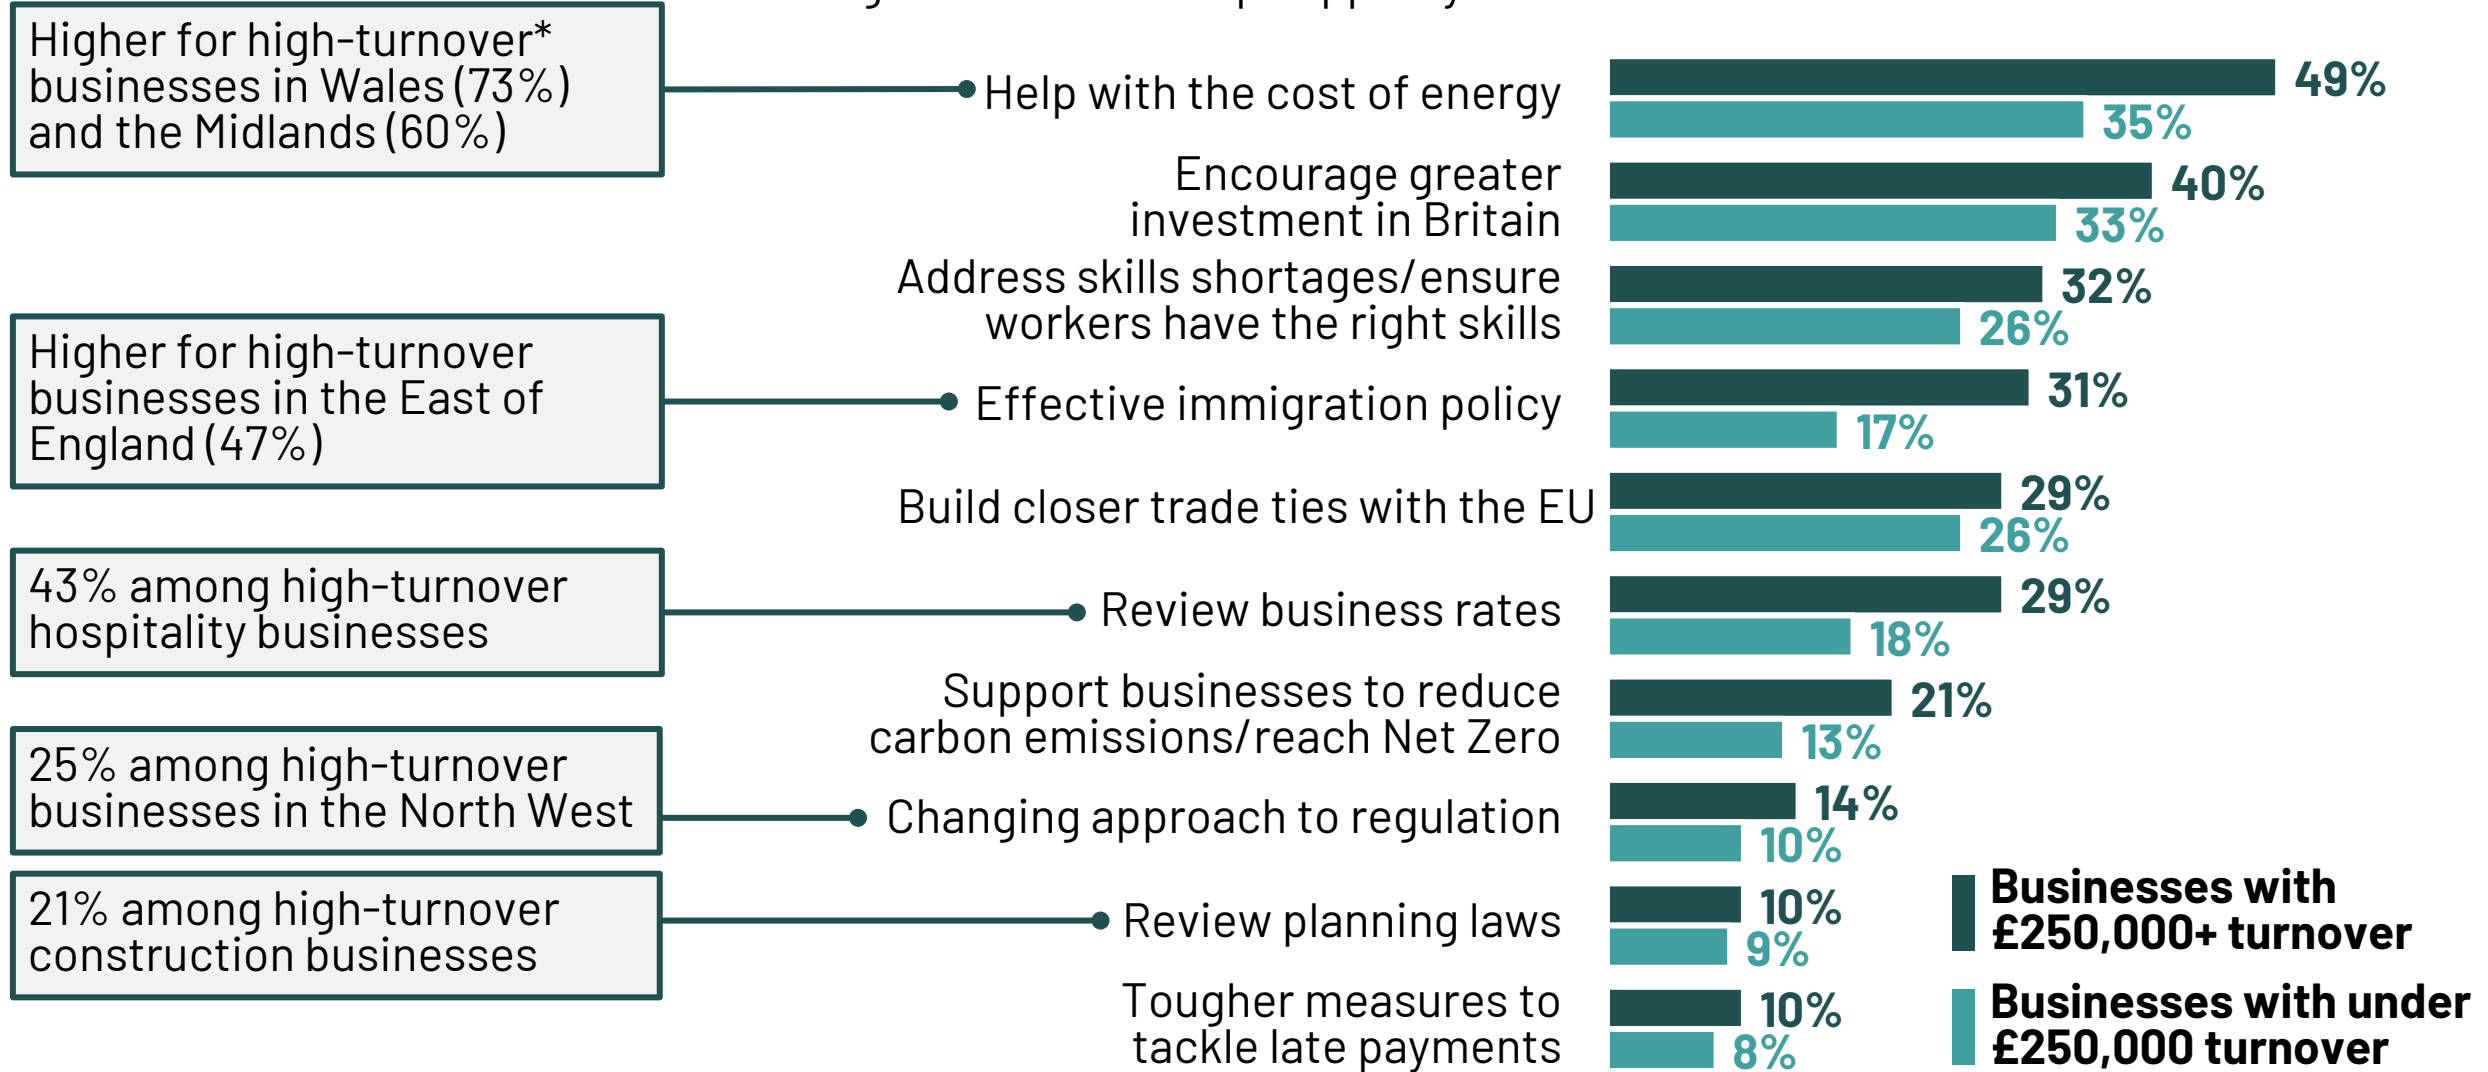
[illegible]

Higher for high-turnover* businesses in Wales (73%) and the Midlands (60%)

Higher for high-turnover businesses in the East of England (47%)

43% among high-turnover hospitality businesses

25% among high-turnover businesses in the North West

21% among high-turnover construction businesses

Help with the cost of energy 49% 35%

Encourage greater investment in Britain 40% 33%

Address skills shortages/ensure workers have the right skills 32% 26%

Effective immigration policy 31% 17%

Build closer trade ties with the EU 29% 26%

Review business rates 29% 18%

Support businesses to reduce carbon emissions/reach Net Zero 21% 13%

Changing approach to regulation 14% 10%

Review planning laws 10% 9%

Tougher measures to tackle late payments 10% 8%

Businesses with £250,000+ turnover

Businesses with under £250,000 turnover